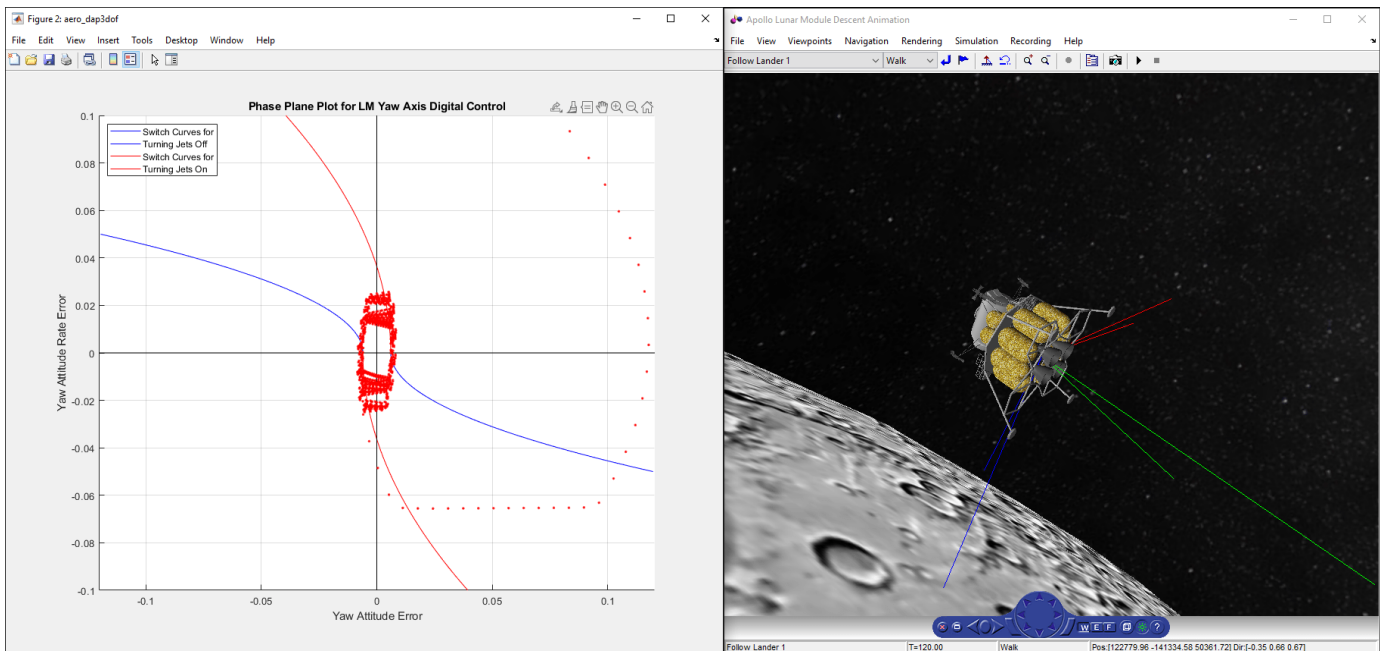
Figure 2: aero_dap3dof

File Edit View Insert Tools Desktop Window Help

Phase Plane Plot for LM Yaw Axis Digital Control

Switch Curves for
Turning Jets Off
Switch Curves for
Turning Jets On

0.1
0.08
0.06
0.04
0.02
0
-0.02
-0.04
-0.06
-0.08
-0.1

Yaw Attitude Rate Error

-0.1 -0.05 0 0.05 0.1

Yaw Attitude Error

Apollo Lunar Module Descent Animation

File View Viewpoints Navigation Rendering Simulation Recording Help

Follow Lander 1 Walk

W E F ?

Follow Lander 1 T=120.00 Walk Pos:[122779.96 -141334.58 50361.72] Dir:[-0.35 0.66 0.67]